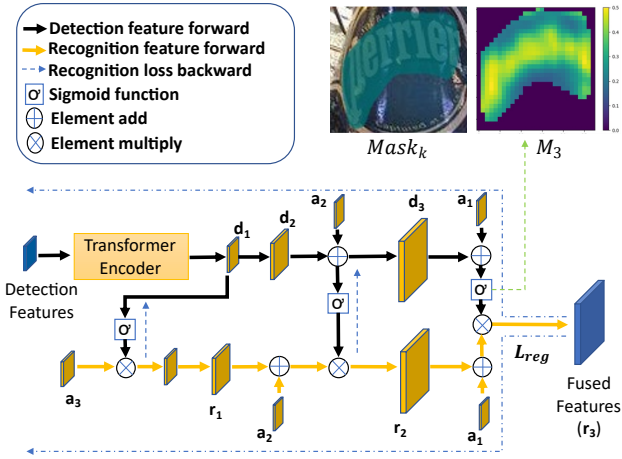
Detection feature forward
Recognition feature forward
Recognition loss backward
σ Sigmoid function
⊕ Element add
⊗ Element multiply

perrier

$Mask_k$

$M_3$

0.5
0.4
0.3
0.2
0.1
0.0

Transformer Encoder

Detection Features

$d_1$
$d_2$
$a_2$
$d_3$
$a_1$
σ
σ
σ
$a_3$
$r_1$
$a_2$
$r_2$
$a_1$
$L_{reg}$

Fused Features ($r_3$)